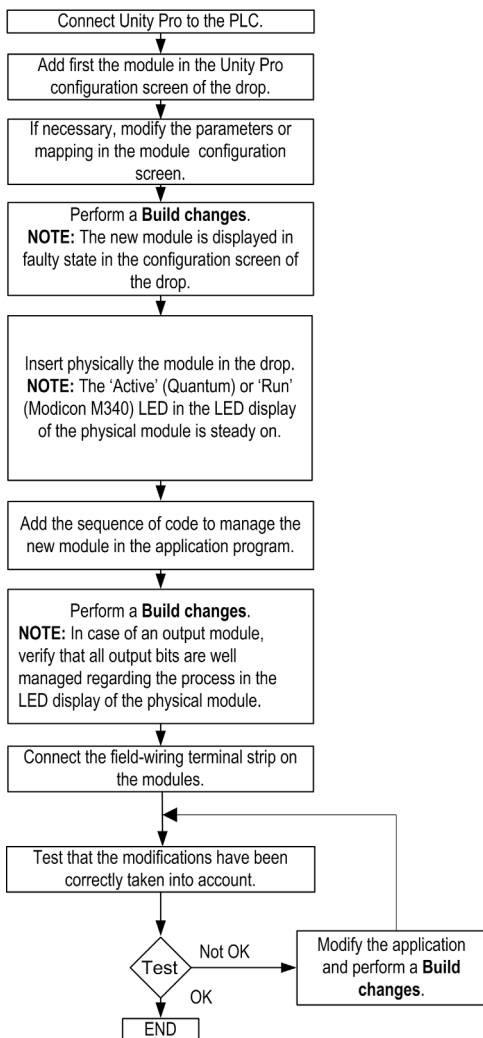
Connect Unity Pro to the PLC.

Add first the module in the Unity Pro configuration screen of the drop.

If necessary, modify the parameters or mapping in the module configuration screen.

Perform a **Build changes**.
**NOTE:** The new module is displayed in faulty state in the configuration screen of the drop.

Insert physically the module in the drop.
**NOTE:** The 'Active' (Quantum) or 'Run' (Modicon M340) LED in the LED display of the physical module is steady on.

Add the sequence of code to manage the new module in the application program.

Perform a **Build changes**.
**NOTE:** In case of an output module, verify that all output bits are well managed regarding the process in the LED display of the physical module.

Connect the field-wiring terminal strip on the modules.

Test that the modifications have been correctly taken into account.

Test

Not OK

Modify the application and perform a **Build changes**.

OK

END